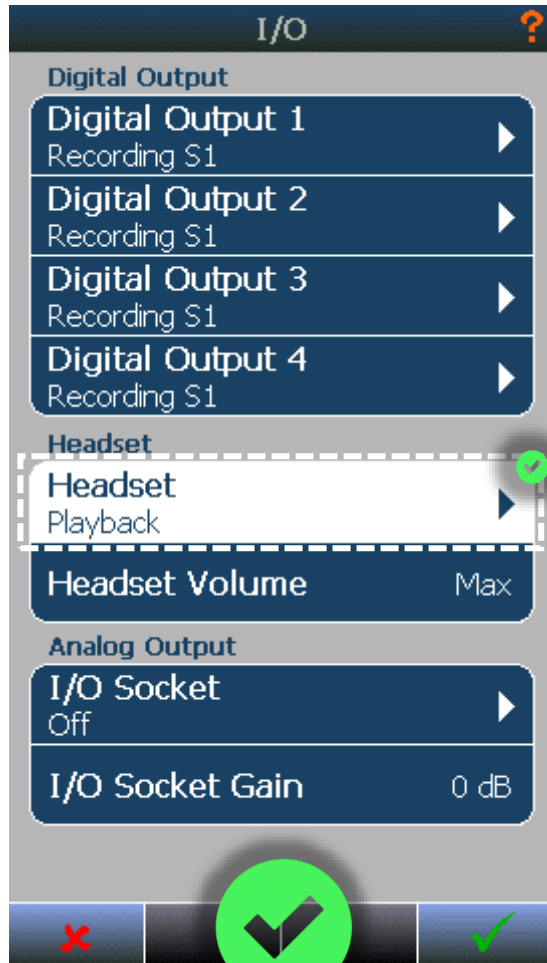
I/O

?

Digital Output

Digital Output 1
Recording S1

Digital Output 2
Recording S1

Digital Output 3
Recording S1

Digital Output 4
Recording S1

Headset

Headset
Playback

Headset Volume Max

Analog Output

I/O Socket
Off

I/O Socket Gain 0 dB